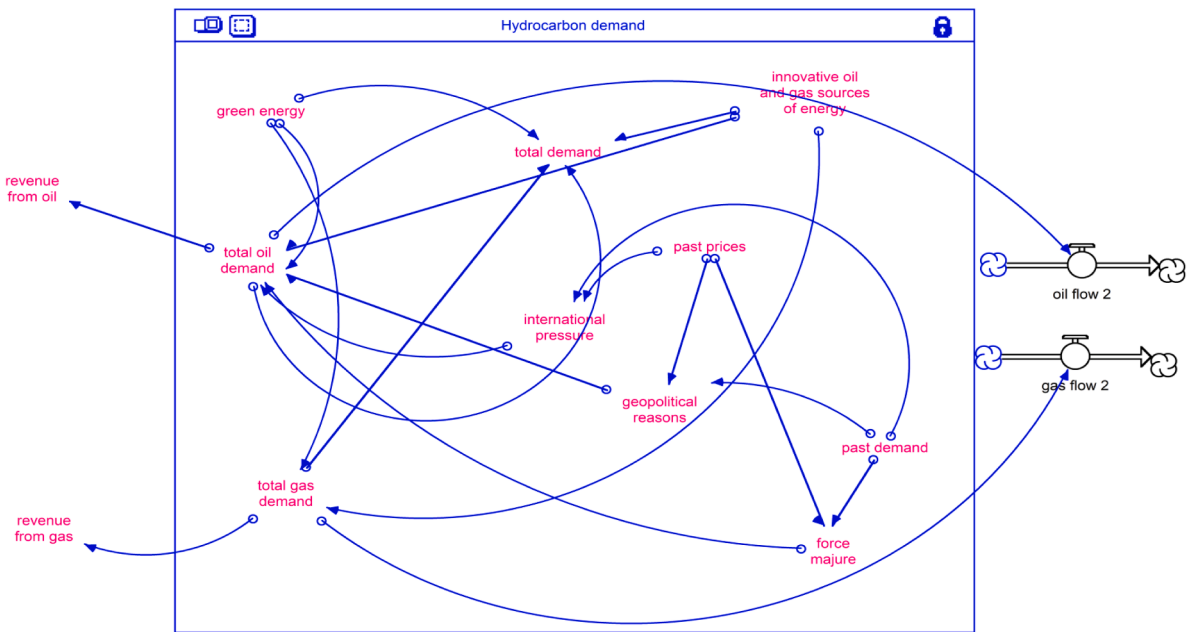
Hydrocarbon demand

green energy

innovative oil and gas sources of energy

total demand

revenue from oil

total oil demand

past prices

international pressure

oil flow 2

gas flow 2

geopolitical reasons

past demand

total gas demand

revenue from gas

force majure